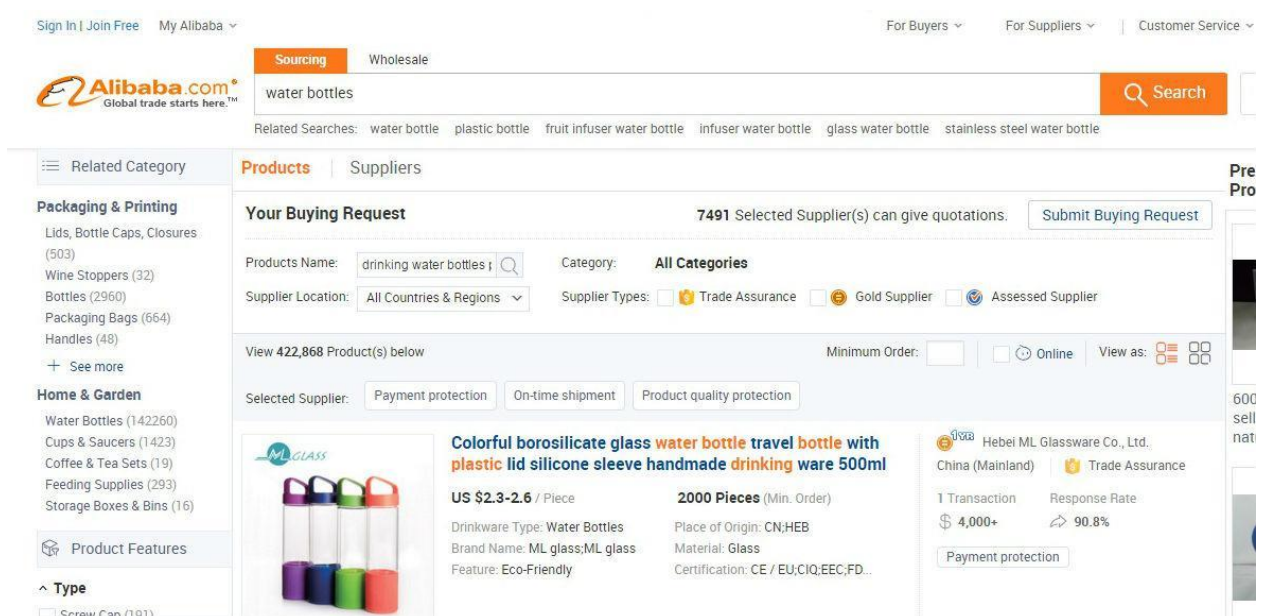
Sign In | Join Free My Alibaba

For Buyers For Suppliers Customer Service

Sourcing Wholesale

Alibaba.com Global trade starts here.™

water bottles

Search

Related Searches: water bottle plastic bottle fruit infuser water bottle infuser water bottle glass water bottle stainless steel water bottle

Related Category

Packaging & Printing
Lids, Bottle Caps, Closures (503)
Wine Stoppers (32)
Bottles (2960)
Packaging Bags (664)
Handles (48)
+ See more

Home & Garden
Water Bottles (142260)
Cups & Saucers (1423)
Coffee & Tea Sets (19)
Feeding Supplies (293)
Storage Boxes & Bins (16)

Product Features

^ Type
Screw Cap (191)

Products Suppliers

Your Buying Request 7491 Selected Supplier(s) can give quotations. Submit Buying Request

Products Name: drinking water bottles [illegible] Category: All Categories

Supplier Location: All Countries & Regions Supplier Types: Trade Assurance Gold Supplier Assessed Supplier

View 422,868 Product(s) below Minimum Order: Online View as:

Selected Supplier: Payment protection On-time shipment Product quality protection

ML GLASS

Colorful borosilicate glass water bottle travel bottle with plastic lid silicone sleeve handmade drinking ware 500ml

US $2.3-2.6 / Piece 2000 Pieces (Min. Order)

Drinkware Type: Water Bottles Place of Origin: CN;HEB
Brand Name: ML glass;ML glass Material: Glass
Feature: Eco-Friendly Certification: CE / EU;CIQ;EEC;FD...

1YR Hebei ML Glassware Co., Ltd.
China (Mainland) Trade Assurance
1 Transaction Response Rate
$ 4,000+ 90.8%
Payment protection

Pre
Pro

600
sell
nat